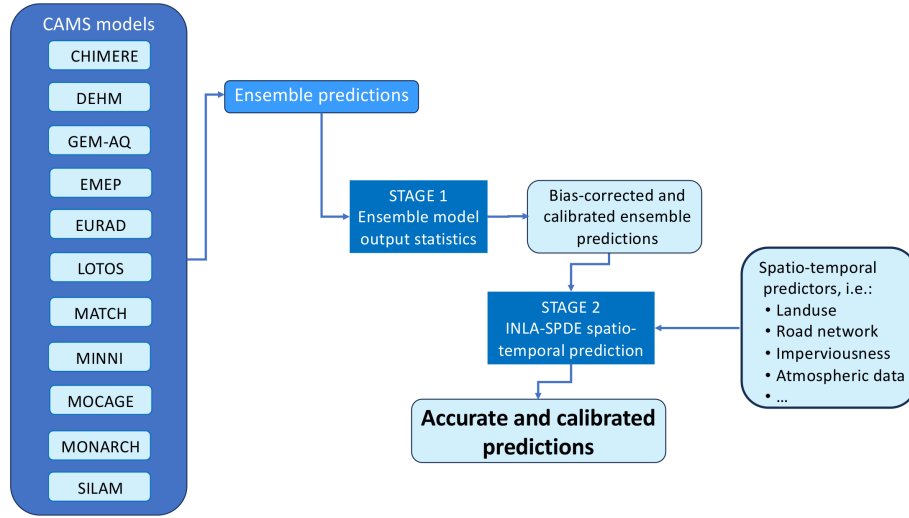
CAMS models
CHIMERE
DEHM
GEM-AQ
EMEP
EURAD
LOTOS
MATCH
MINNI
MOCAGE
MONARCH
SILAM

Ensemble predictions

STAGE 1
Ensemble model output statistics

Bias-corrected and calibrated ensemble predictions

STAGE 2
INLA-SPDE spatio-temporal prediction

Spatio-temporal predictors, i.e.:
• Landuse
• Road network
• Imperviousness
• Atmospheric data
• ...

Accurate and calibrated predictions